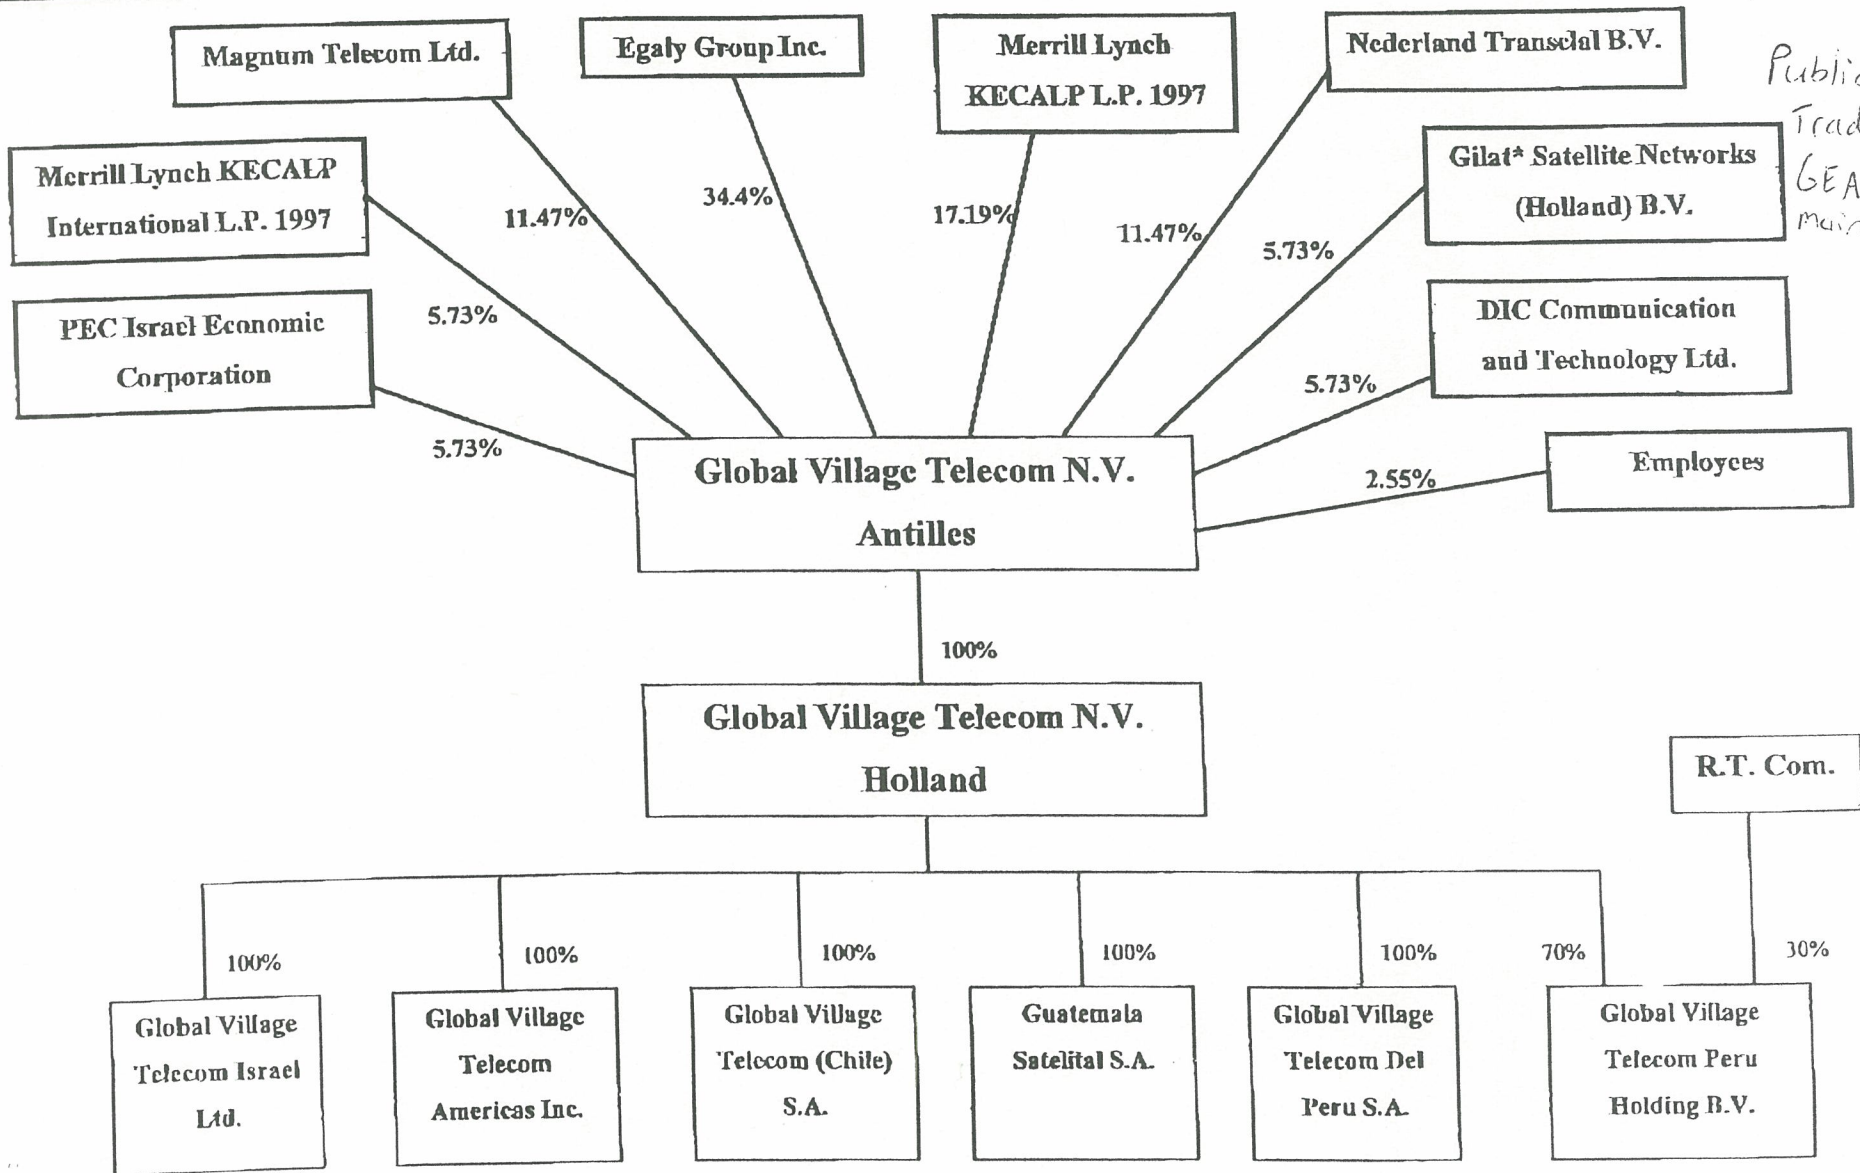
Magnum Telecom Ltd.

Egaly Group Inc.

Merrill Lynch KECALP L.P. 1997

Nederland Transclal B.V.

Publi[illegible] Trad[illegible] GEA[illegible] mai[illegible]

Merrill Lynch KECALP International L.P. 1997

11.47%

34.4%

17.19%

11.47%

Gilat* Satellite Networks (Holland) B.V.

5.73%

PEC Israel Economic Corporation

5.73%

DIC Communication and Technology Ltd.

5.73%

5.73%

Employees

2.55%

Global Village Telecom N.V. Antilles

100%

Global Village Telecom N.V. Holland

R.T. Com.

100%

100%

100%

100%

100%

70%

30%

Global Village Telecom Israel Ltd.

Global Village Telecom Americas Inc.

Global Village Telecom (Chile) S.A.

Guatemala Satelital S.A.

Global Village Telecom Del Peru S.A.

Global Village Telecom Peru Holding B.V.